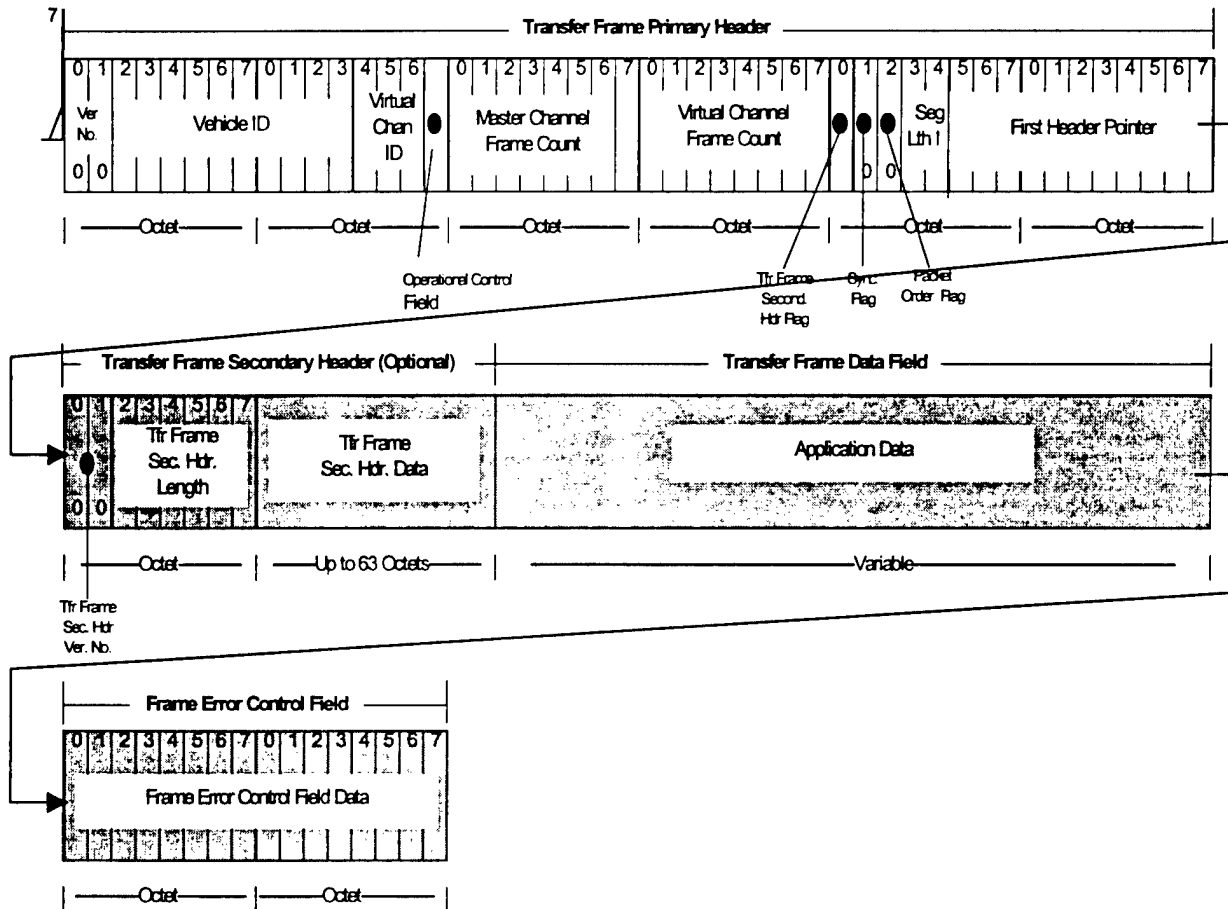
7

Transfer Frame Primary Header

0 1 2 3 4 5 6 7 0 1 2 3 4 5 6 0 1 2 3 4 5 6 7 0 1 2 3 4 5 6 7 0 1 2 3 4 5 6 7 0 1 2 3 4 5 6 7

Ver No.

Vehicle ID

Virtual Chan ID

Master Channel Frame Count

Virtual Channel Frame Count

Seg Lth I

First Header Pointer

0 0

0 0

Octet

Octet

Octet

Octet

Octet

Octet

Operational Control Field

Tfr Frame Second. Hdr Flag

Sync. Flag

Packet Order Flag

Transfer Frame Secondary Header (Optional)

Transfer Frame Data Field

0 1 2 3 4 5 6 7

Tfr Frame Sec. Hdr. Length

Tfr Frame Sec. Hdr. Data

Application Data

0 0

Octet

Up to 63 Octets

Variable

Tfr Frame Sec. Hdr Ver. No.

Frame Error Control Field

0 1 2 3 4 5 6 7 0 1 2 3 4 5 6 7

Frame Error Control Field Data

Octet

Octet